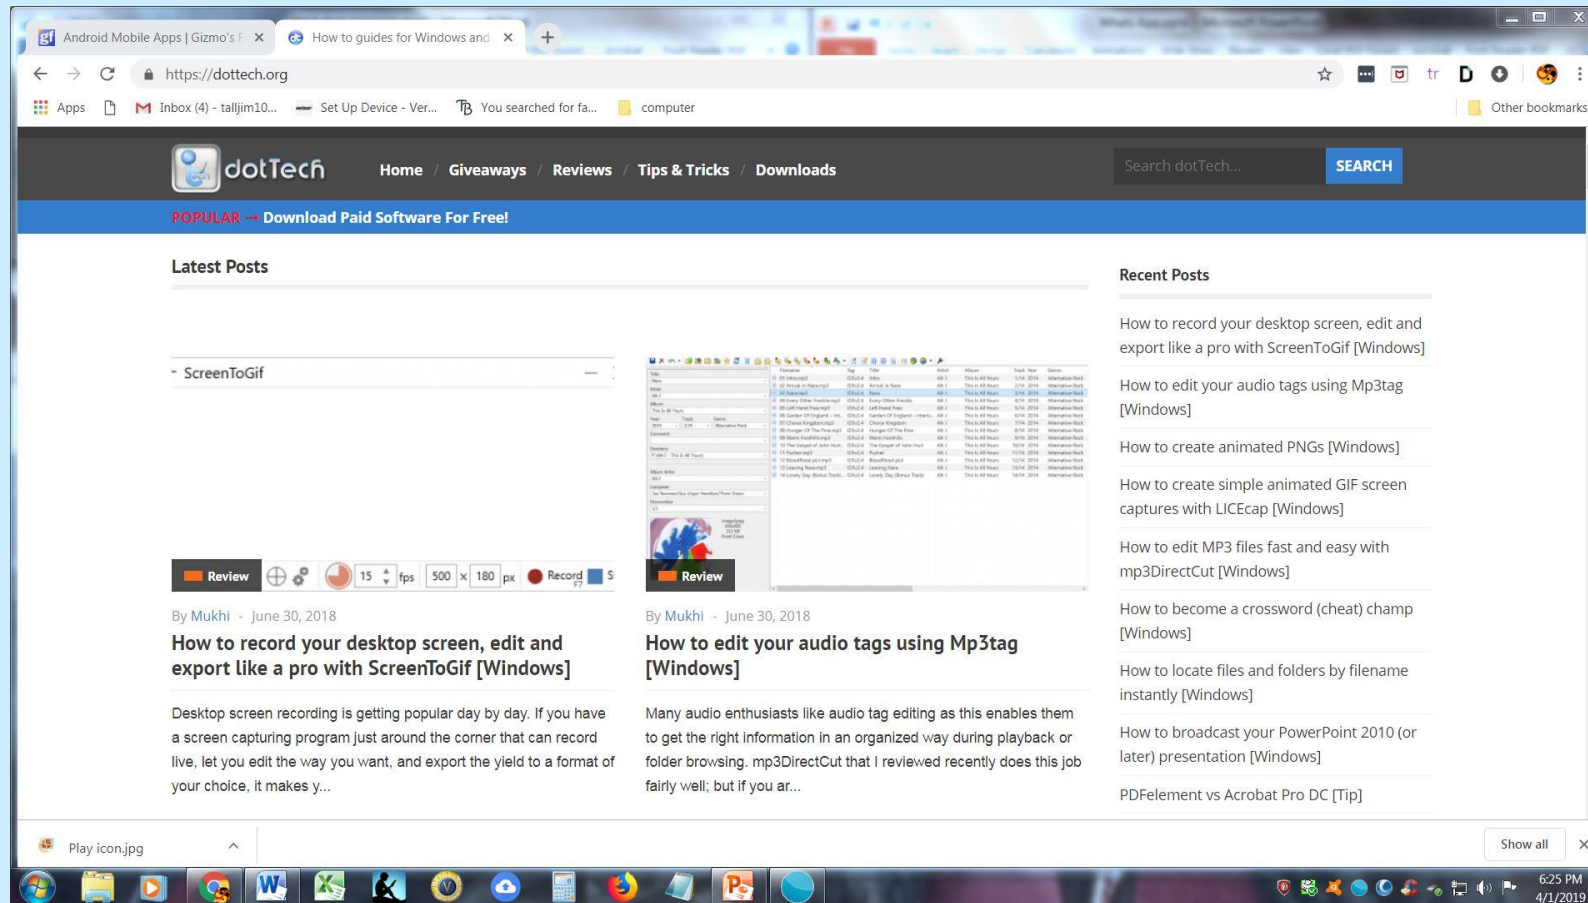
Android Mobile Apps | Gizmo's F ×
How to guides for Windows and ×
+

https://dottech.org

Apps
Inbox (4) - talljim10...
Set Up Device - Ver...
You searched for fa...
computer
Other bookmarks

dotTech
Home / Giveaways / Reviews / Tips & Tricks / Downloads
Search dotTech...
SEARCH

POPULAR → Download Paid Software For Free!

Latest Posts

ScreenToGif
Review
15 fps 500 × 180 px Record

Review

By Mukhi - June 30, 2018
How to record your desktop screen, edit and export like a pro with ScreenToGif [Windows]

Desktop screen recording is getting popular day by day. If you have a screen capturing program just around the corner that can record live, let you edit the way you want, and export the yield to a format of your choice, it makes y...

By Mukhi - June 30, 2018
How to edit your audio tags using Mp3tag [Windows]

Many audio enthusiasts like audio tag editing as this enables them to get the right information in an organized way during playback or folder browsing. mp3DirectCut that I reviewed recently does this job fairly well; but if you ar...

Recent Posts

How to record your desktop screen, edit and export like a pro with ScreenToGif [Windows]

How to edit your audio tags using Mp3tag [Windows]

How to create animated PNGs [Windows]

How to create simple animated GIF screen captures with LICEcap [Windows]

How to edit MP3 files fast and easy with mp3DirectCut [Windows]

How to become a crossword (cheat) champ [Windows]

How to locate files and folders by filename instantly [Windows]

How to broadcast your PowerPoint 2010 (or later) presentation [Windows]

PDFelement vs Acrobat Pro DC [Tip]

Play icon.jpg
Show all

6:25 PM
4/1/2019